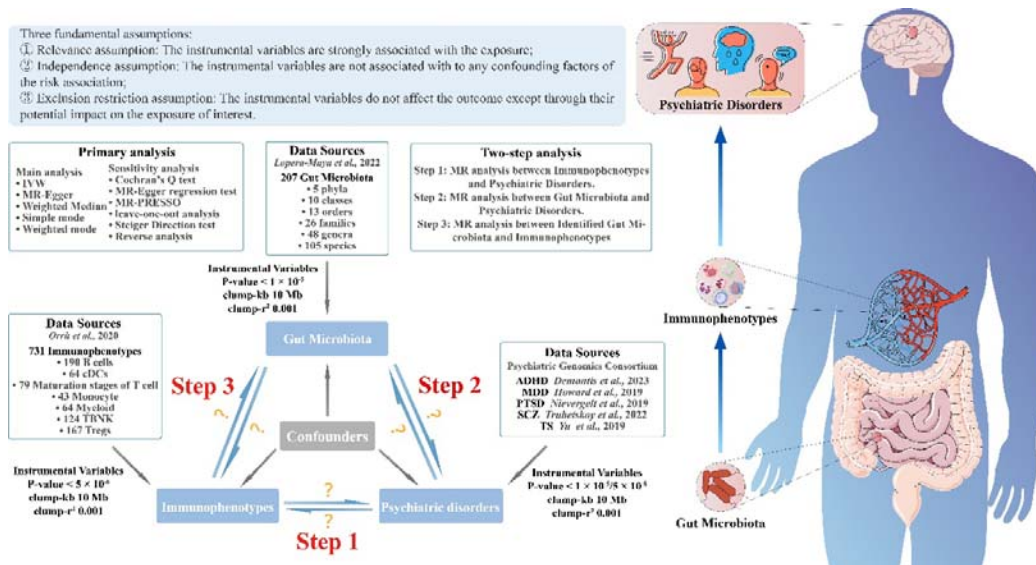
Three fundamental assumptions:
① Relevance assumption: The instrumental variables are strongly associated with the exposure;
② Independence assumption: The instrumental variables are not associated with to any confounding factors of the risk association;
③ Exclusion restriction assumption: The instrumental variables do not affect the outcome except through their potential impact on the exposure of interest.

Psychiatric Disorders

Primary analysis
Main analysis
• IVW
• MR-Egger
• Weighted Median
• Simple mode
• Weighted mode
Sensitivity analysis
• Cochran's Q test
• MR-Egger regression test
• MR-PRESSO
• leave-one-out analysis
• Steiger Direction test
• Reverse analysis

Data Sources
Lopera-Maya et al., 2022
207 Gut Microbiota
• 5 phyla
• 10 classes
• 13 orders
• 26 families
• 48 genera
• 105 species

Two-step analysis
Step 1: MR analysis between Immunophenotypes and Psychiatric Disorders.
Step 2: MR analysis between Gut Microbiota and Psychiatric Disorders.
Step 3: MR analysis between Identified Gut Microbiota and Immunophenotypes

Instrumental Variables
P-value < 1 × 10⁻⁵
clump-kb 10 Mb
clump-r² 0.001

Gut Microbiota

Data Sources
Orrù et al., 2020
731 Immunophenotypes
• 190 B cells
• 64 cDCs
• 79 Maturation stages of T cell
• 43 Monocyte
• 64 Myeloid
• 124 TBNK
• 167 Tregs

Step 3

Step 2

Confounders

Data Sources
Psychiatric Genomics Consortium
ADHD Demontis et al., 2023
MDD Howard et al., 2019
PTSD Nievergelt et al., 2019
SCZ Trubetskoy et al., 2022
TS Yu et al., 2019

Instrumental Variables
P-value < 5 × 10⁻⁶
clump-kb 10 Mb
clump-r² 0.001

Immunophenotypes

Psychiatric disorders

Instrumental Variables
P-value < 1 × 10⁻⁵/5 × 10⁻⁶
clump-kb 10 Mb
clump-r² 0.001

Step 1

Immunophenotypes

Gut Microbiota